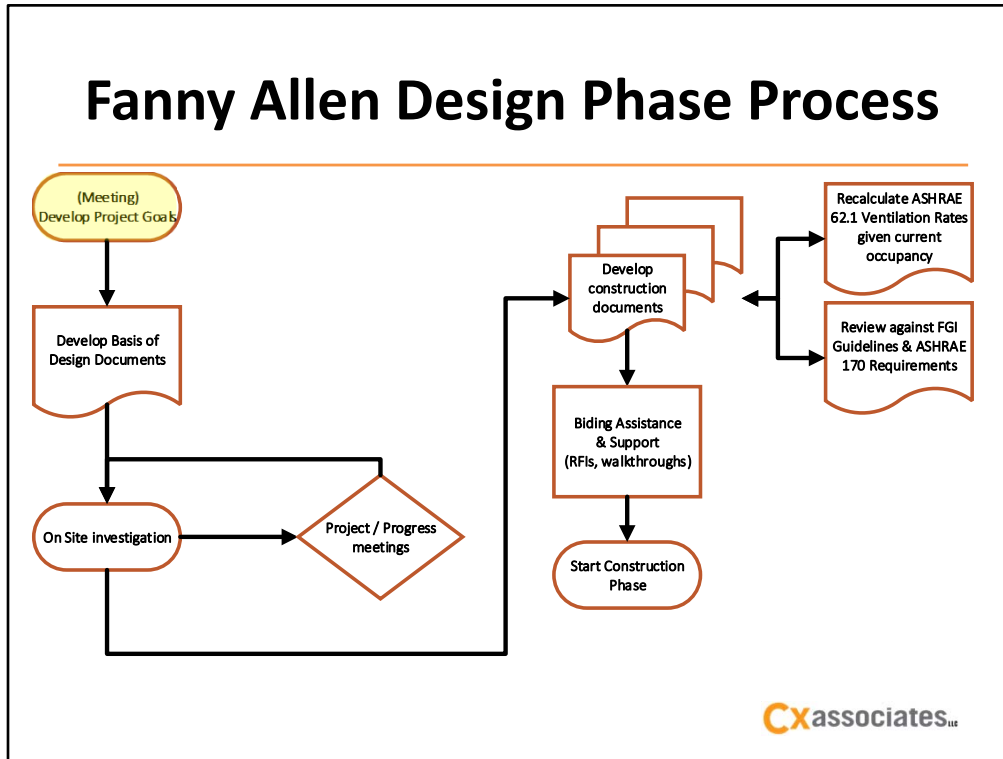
Fanny Allen Design Phase Process

(Meeting)
Develop Project Goals

Develop Basis of Design Documents

On Site investigation

Project / Progress meetings

Develop construction documents

Recalculate ASHRAE 62.1 Ventilation Rates given current occupancy

Review against FGI Guidelines & ASHRAE 170 Requirements

Biding Assistance & Support (RFIs, walkthroughs)

Start Construction Phase

Cxassociates LLC